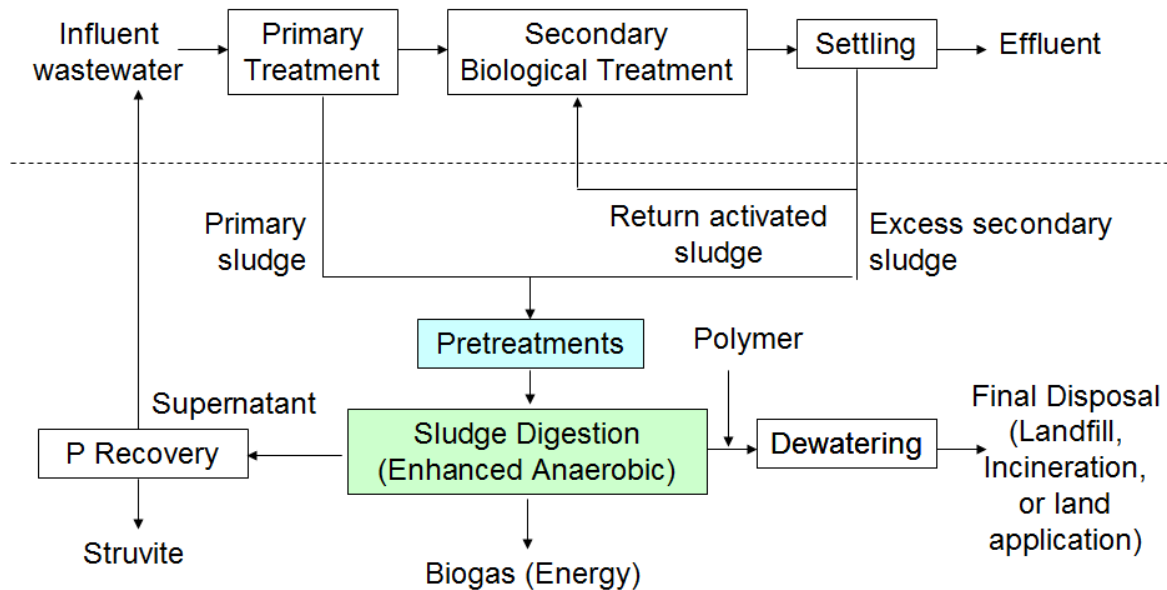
Influent wastewater

Primary Treatment

Secondary Biological Treatment

Settling

Effluent

Primary sludge

Return activated sludge

Excess secondary sludge

Pretreatments

Polymer

Supernatant

P Recovery

Sludge Digestion (Enhanced Anaerobic)

Dewatering

Final Disposal (Landfill, Incineration, or land application)

Struvite

Biogas (Energy)